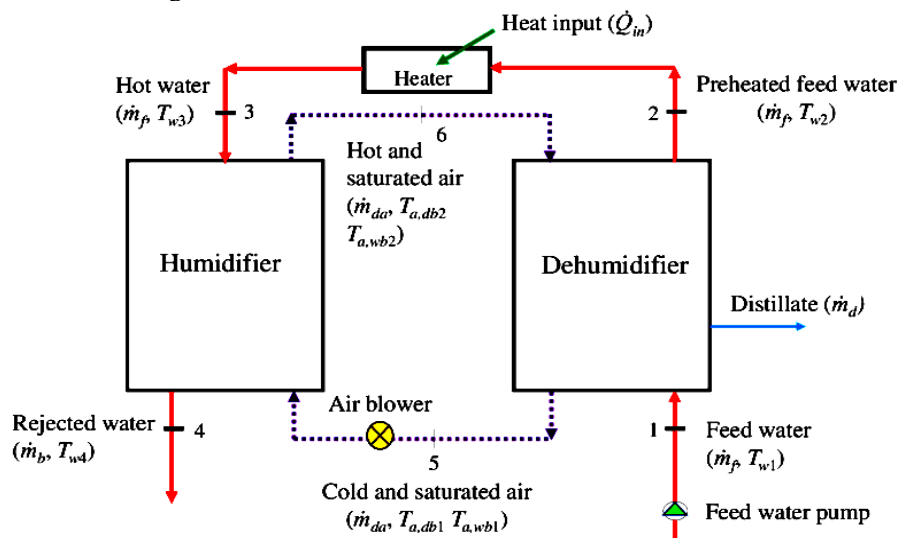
Heat input ($\dot{Q}_{in}$)

Heater

Hot water ($\dot{m}_f$, $T_{w3}$)

3

6

Hot and saturated air ($\dot{m}_{da}$, $T_{a,db2}$ $T_{a,wb2}$)

2

Preheated feed water ($\dot{m}_f$, $T_{w2}$)

Humidifier

Dehumidifier

Distillate ($\dot{m}_d$)

Rejected water ($\dot{m}_b$, $T_{w4}$)

4

Air blower

5

Cold and saturated air ($\dot{m}_{da}$, $T_{a,db1}$ $T_{a,wb1}$)

1

Feed water ($\dot{m}_f$, $T_{w1}$)

Feed water pump